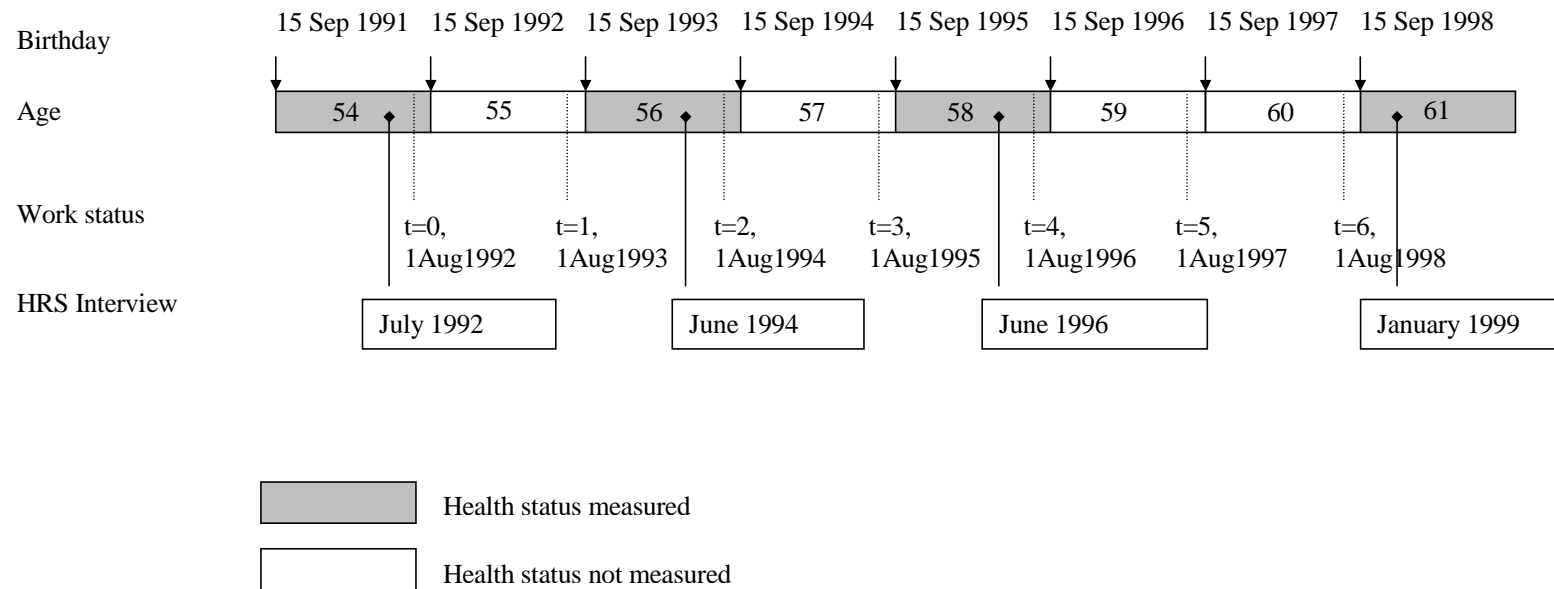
Birthday

15 Sep 1991 15 Sep 1992 15 Sep 1993 15 Sep 1994 15 Sep 1995 15 Sep 1996 15 Sep 1997 15 Sep 1998

Age

54 55 56 57 58 59 60 61

Work status

t=0, 1Aug1992

t=1, 1Aug1993

t=2, 1Aug1994

t=3, 1Aug1995

t=4, 1Aug1996

t=5, 1Aug1997

t=6, 1Aug1998

HRS Interview

July 1992

June 1994

June 1996

January 1999

Health status measured

Health status not measured